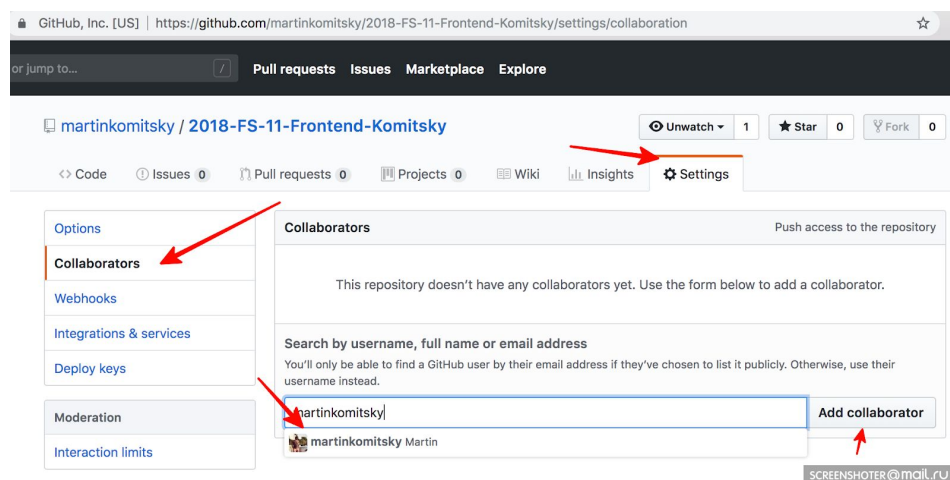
GitHub, Inc. [US] | https://github.com/martinkomitsky/2018-FS-11-Frontend-Komitsky/settings/collaboration

or jump to... / Pull requests Issues Marketplace Explore

martinkomitsky / 2018-FS-11-Frontend-Komitsky

Unwatch 1 Star 0 Fork 0

Code Issues 0 Pull requests 0 Projects 0 Wiki Insights Settings

Options
Collaborators
Webhooks
Integrations & services
Deploy keys

Moderation
Interaction limits

Collaborators
Push access to the repository

This repository doesn't have any collaborators yet. Use the form below to add a collaborator.

Search by username, full name or email address
You'll only be able to find a GitHub user by their email address if they've chosen to list it publicly. Otherwise, use their username instead.

martinkomitsky
Add collaborator
martinkomitsky Martin

SCREENSHOTER@mail.ru